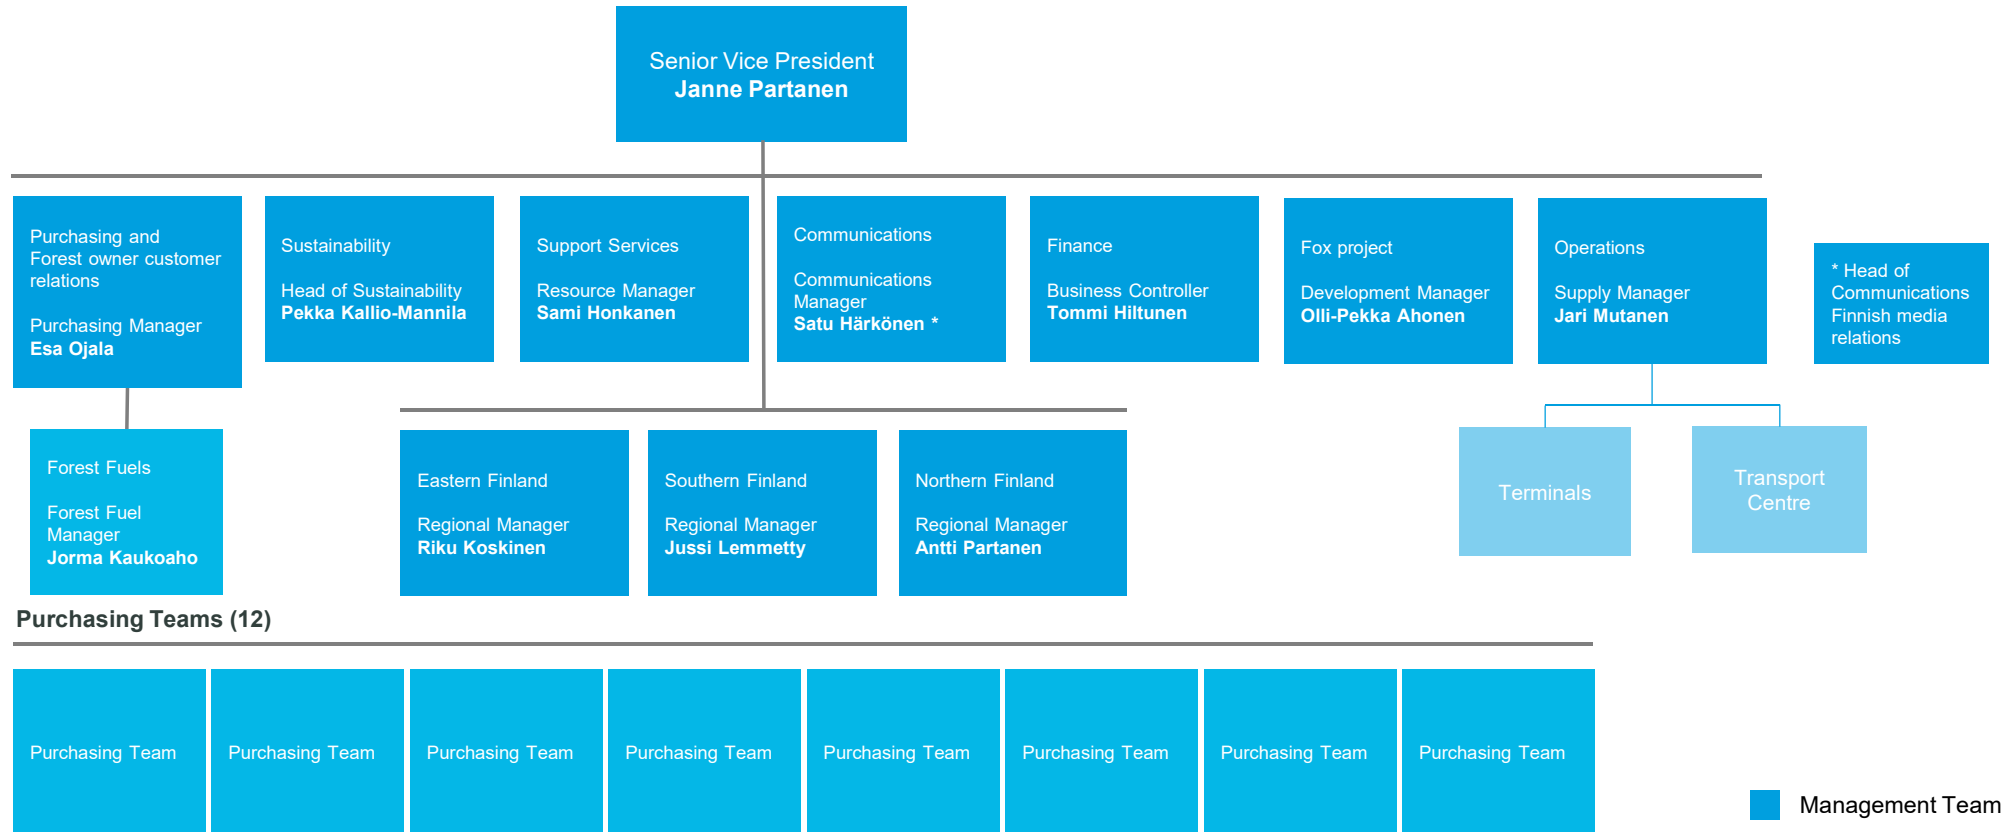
Senior Vice President
Janne Partanen

Purchasing and Forest owner customer relations

Purchasing Manager
Esa Ojala

Sustainability

Head of Sustainability
Pekka Kallio-Mannila

Support Services

Resource Manager
Sami Honkanen

Communications

Communications Manager
Satu Härkönen *

Finance

Business Controller
Tommi Hiltunen

Fox project

Development Manager
Olli-Pekka Ahonen

Operations

Supply Manager
Jari Mutanen

* Head of Communications Finnish media relations

Forest Fuels

Forest Fuel Manager
Jorma Kaukoaho

Eastern Finland

Regional Manager
Riku Koskinen

Southern Finland

Regional Manager
Jussi Lemmetty

Northern Finland

Regional Manager
Antti Partanen

Terminals

Transport Centre

Purchasing Teams (12)

Purchasing Team

Purchasing Team

Purchasing Team

Purchasing Team

Purchasing Team

Purchasing Team

Purchasing Team

Purchasing Team

Management Team